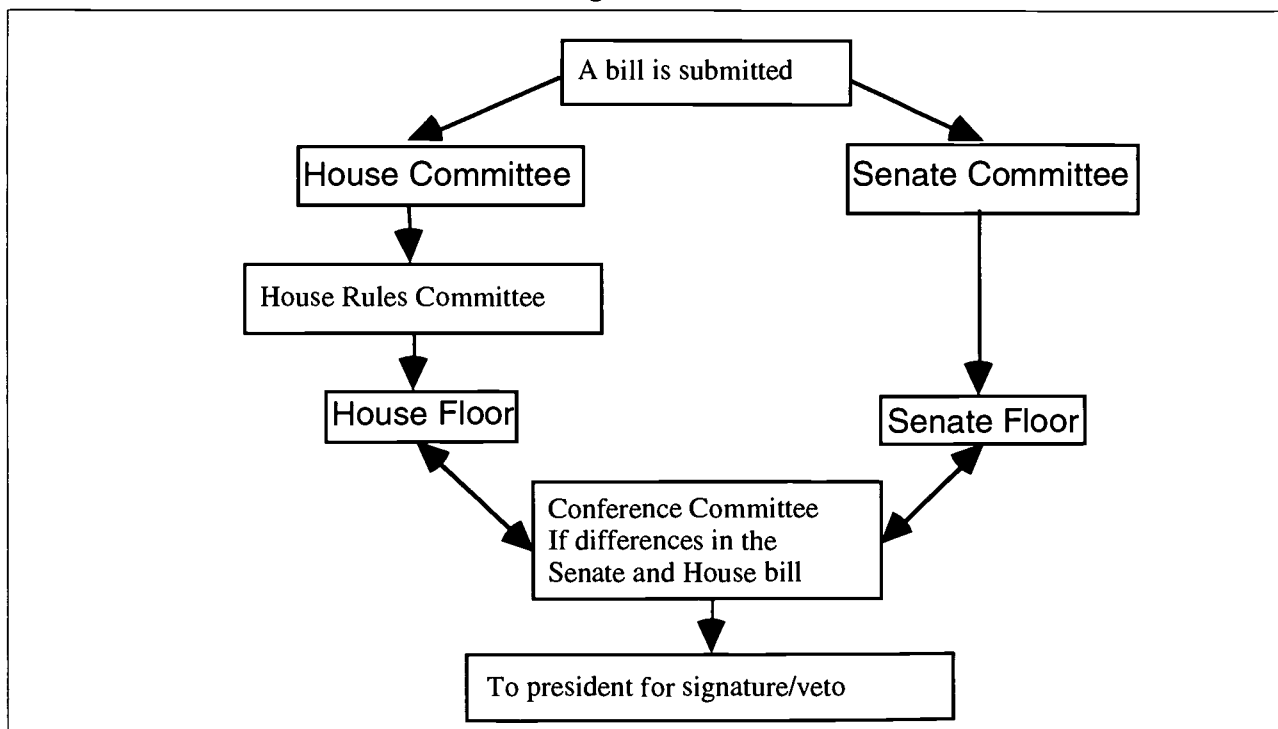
A bill is submitted

House Committee

Senate Committee

House Rules Committee

House Floor

Senate Floor

Conference Committee
If differences in the Senate and House bill

To president for signature/veto